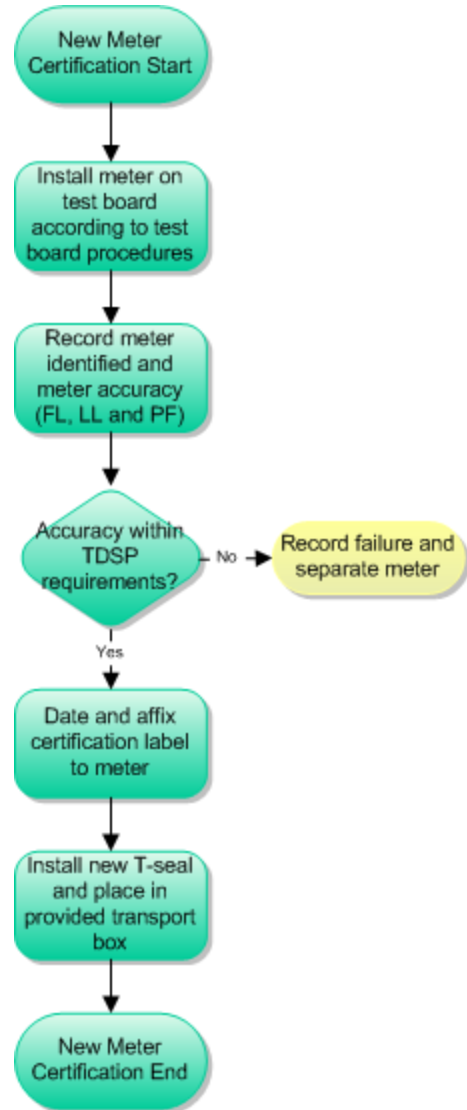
New Meter Certification Start

Install meter on test board according to test board procedures

Record meter identified and meter accuracy (FL, LL and PF)

Accuracy within TDSP requirements?

No

Record failure and separate meter

Yes

Date and affix certification label to meter

Install new T-seal and place in provided transport box

New Meter Certification End